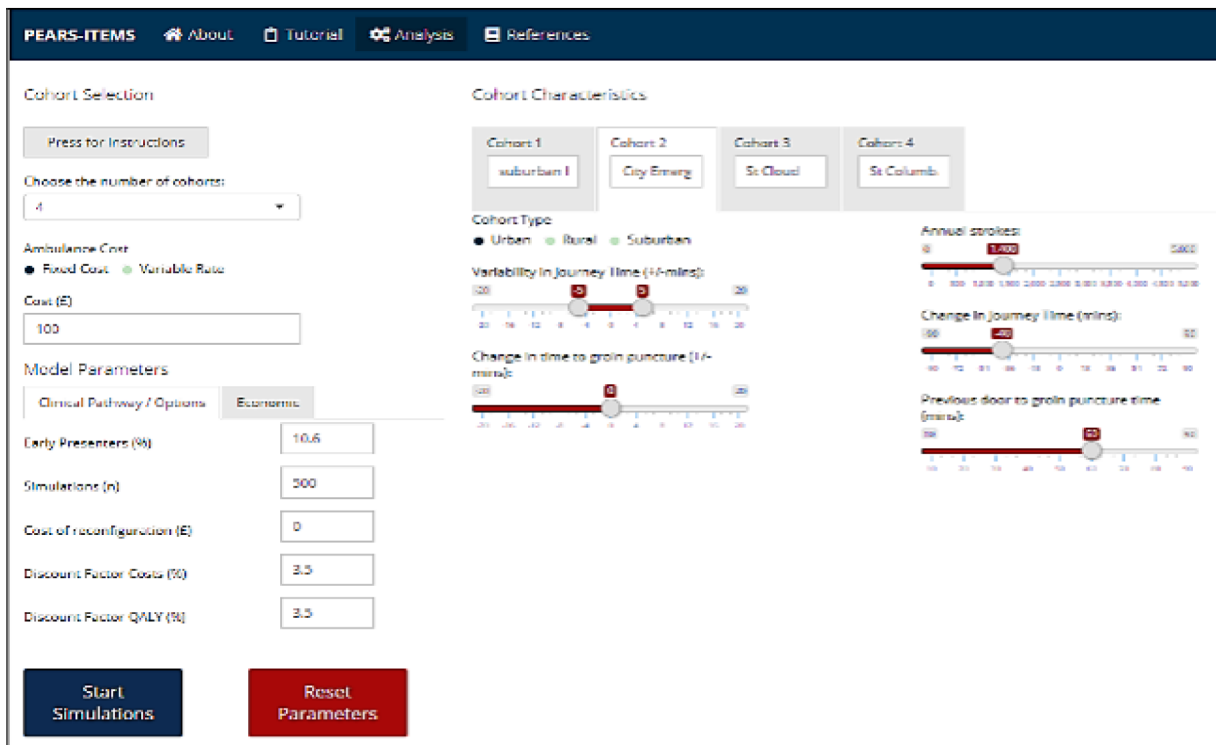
PEARS-ITEMS About Tutorial Analysis References

Cohort Selection

Press for Instructions

Choose the number of cohorts:

4

Ambulance Cost

Fixed Cost Variable Rate

Cost (£)

100

Model Parameters

Clinical Pathway / Options Economic

Early Presenters (%) 10.6

Simulations (n) 500

Cost of reconfiguration (£) 0

Discount Factor Costs (%) 3.5

Discount Factor QALY (%) 3.5

Start Simulations

Reset Parameters

Cohort Characteristics

Cohort 1 Cohort 2 Cohort 3 Cohort 4

suburban I City Emerg St Cloud St Columb.

Cohort Type

Urban Rural Suburban

Variability in Journey Time (+/-mins):

-20 -5 5 20

Change in time to groin puncture (+/-mins):

-20 0 20

Annual strokes:

0 1,400 5,600

Change in Journey Time (mins):

-90 -60 90

Previous door to groin puncture time (mins):

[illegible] 60 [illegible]